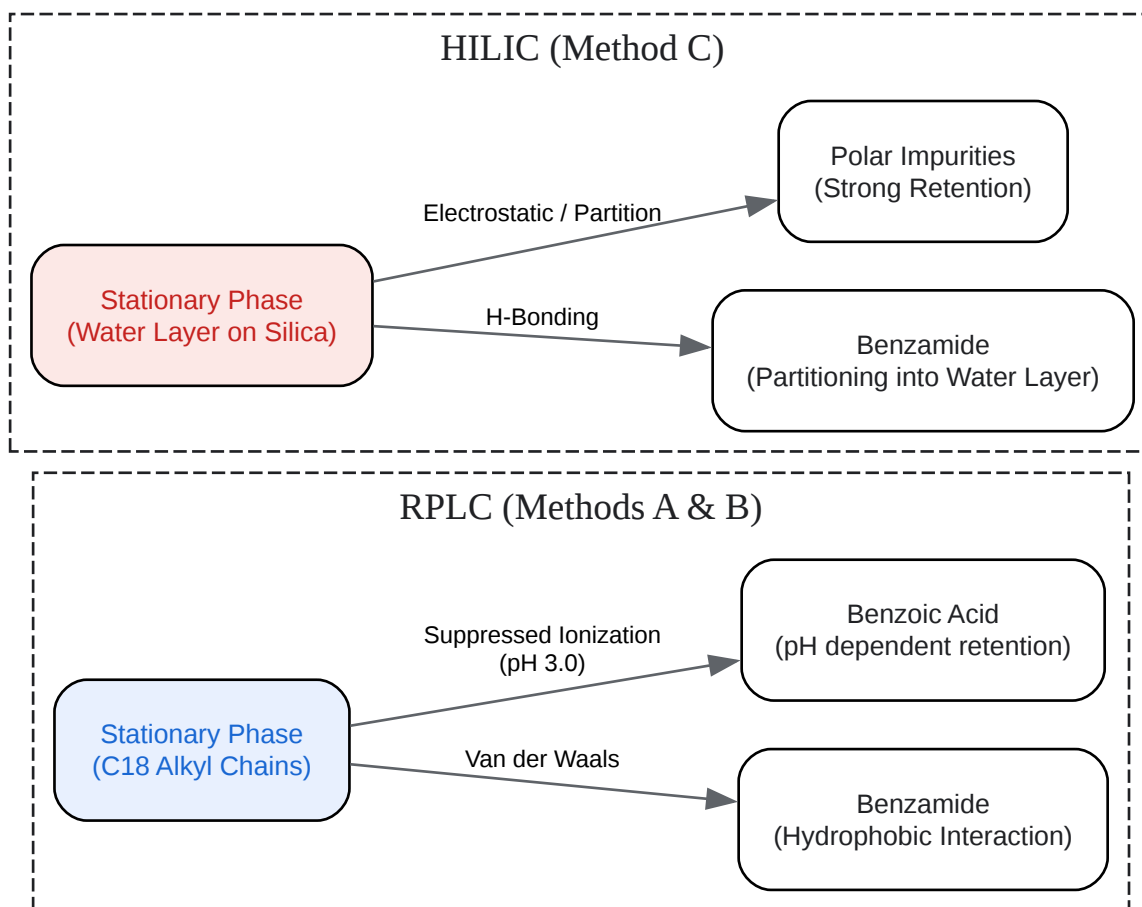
HILIC (Method C)

Stationary Phase
(Water Layer on Silica)

Electrostatic / Partition

Polar Impurities
(Strong Retention)

H-Bonding

Benzamide
(Partitioning into Water Layer)

RPLC (Methods A & B)

Stationary Phase
(C18 Alkyl Chains)

Suppressed Ionization
(pH 3.0)

Benzoic Acid
(pH dependent retention)

Van der Waals

Benzamide
(Hydrophobic Interaction)